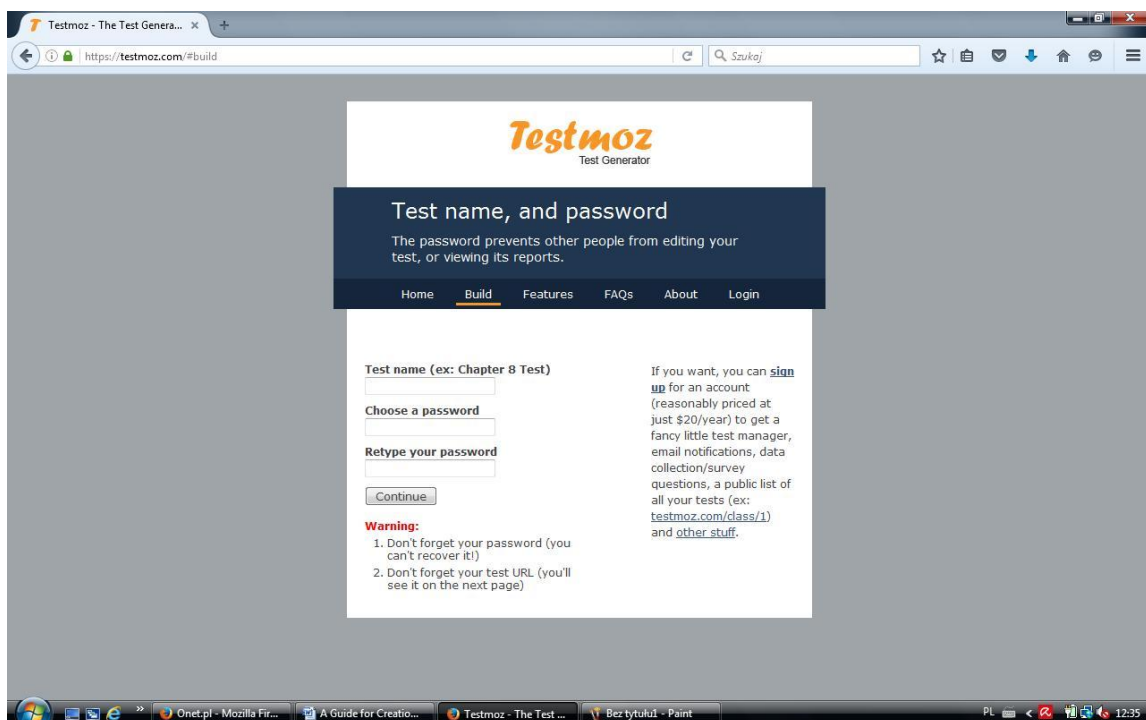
Testmoz - The Test Genera... ×

https://testmoz.com/#build

Szukaj

Testmoz
Test Generator

Test name, and password

The password prevents other people from editing your test, or viewing its reports.

Home Build Features FAQs About Login

Test name (ex: Chapter 8 Test)

Choose a password

Retype your password

Continue

Warning:
1. Don't forget your password (you can't recover it!)
2. Don't forget your test URL (you'll see it on the next page)

If you want, you can sign up for an account (reasonably priced at just $20/year) to get a fancy little test manager, email notifications, data collection/survey questions, a public list of all your tests (ex: testmoz.com/class/1) and other stuff.

Onet.pl - Mozilla Fir... A Guide for Creatio... Testmoz - The Test ... Bez tytułu1 - Paint

PL 12:35